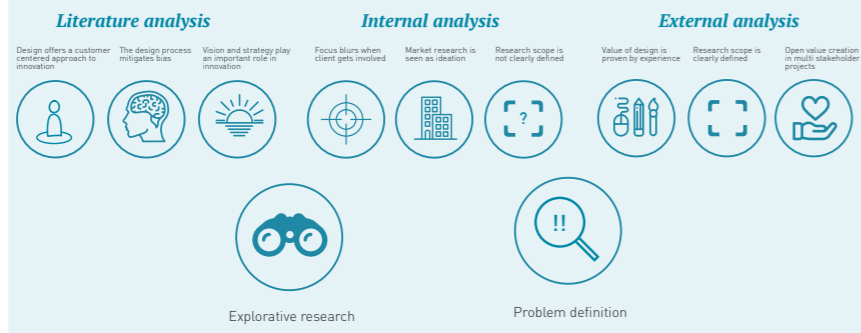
Literature analysis

Design offers a customer centered approach to innovation

The design process mitigates bias

Vision and strategy play an important role in innovation

Internal analysis

Focus blurs when client gets involved

Market research is seen as ideation

Research scope is not clearly defined

External analysis

Value of design is proven by experience

Research scope is clearly defined

Open value creation in multi stakeholder projects

?

!!

Explorative research

Problem definition